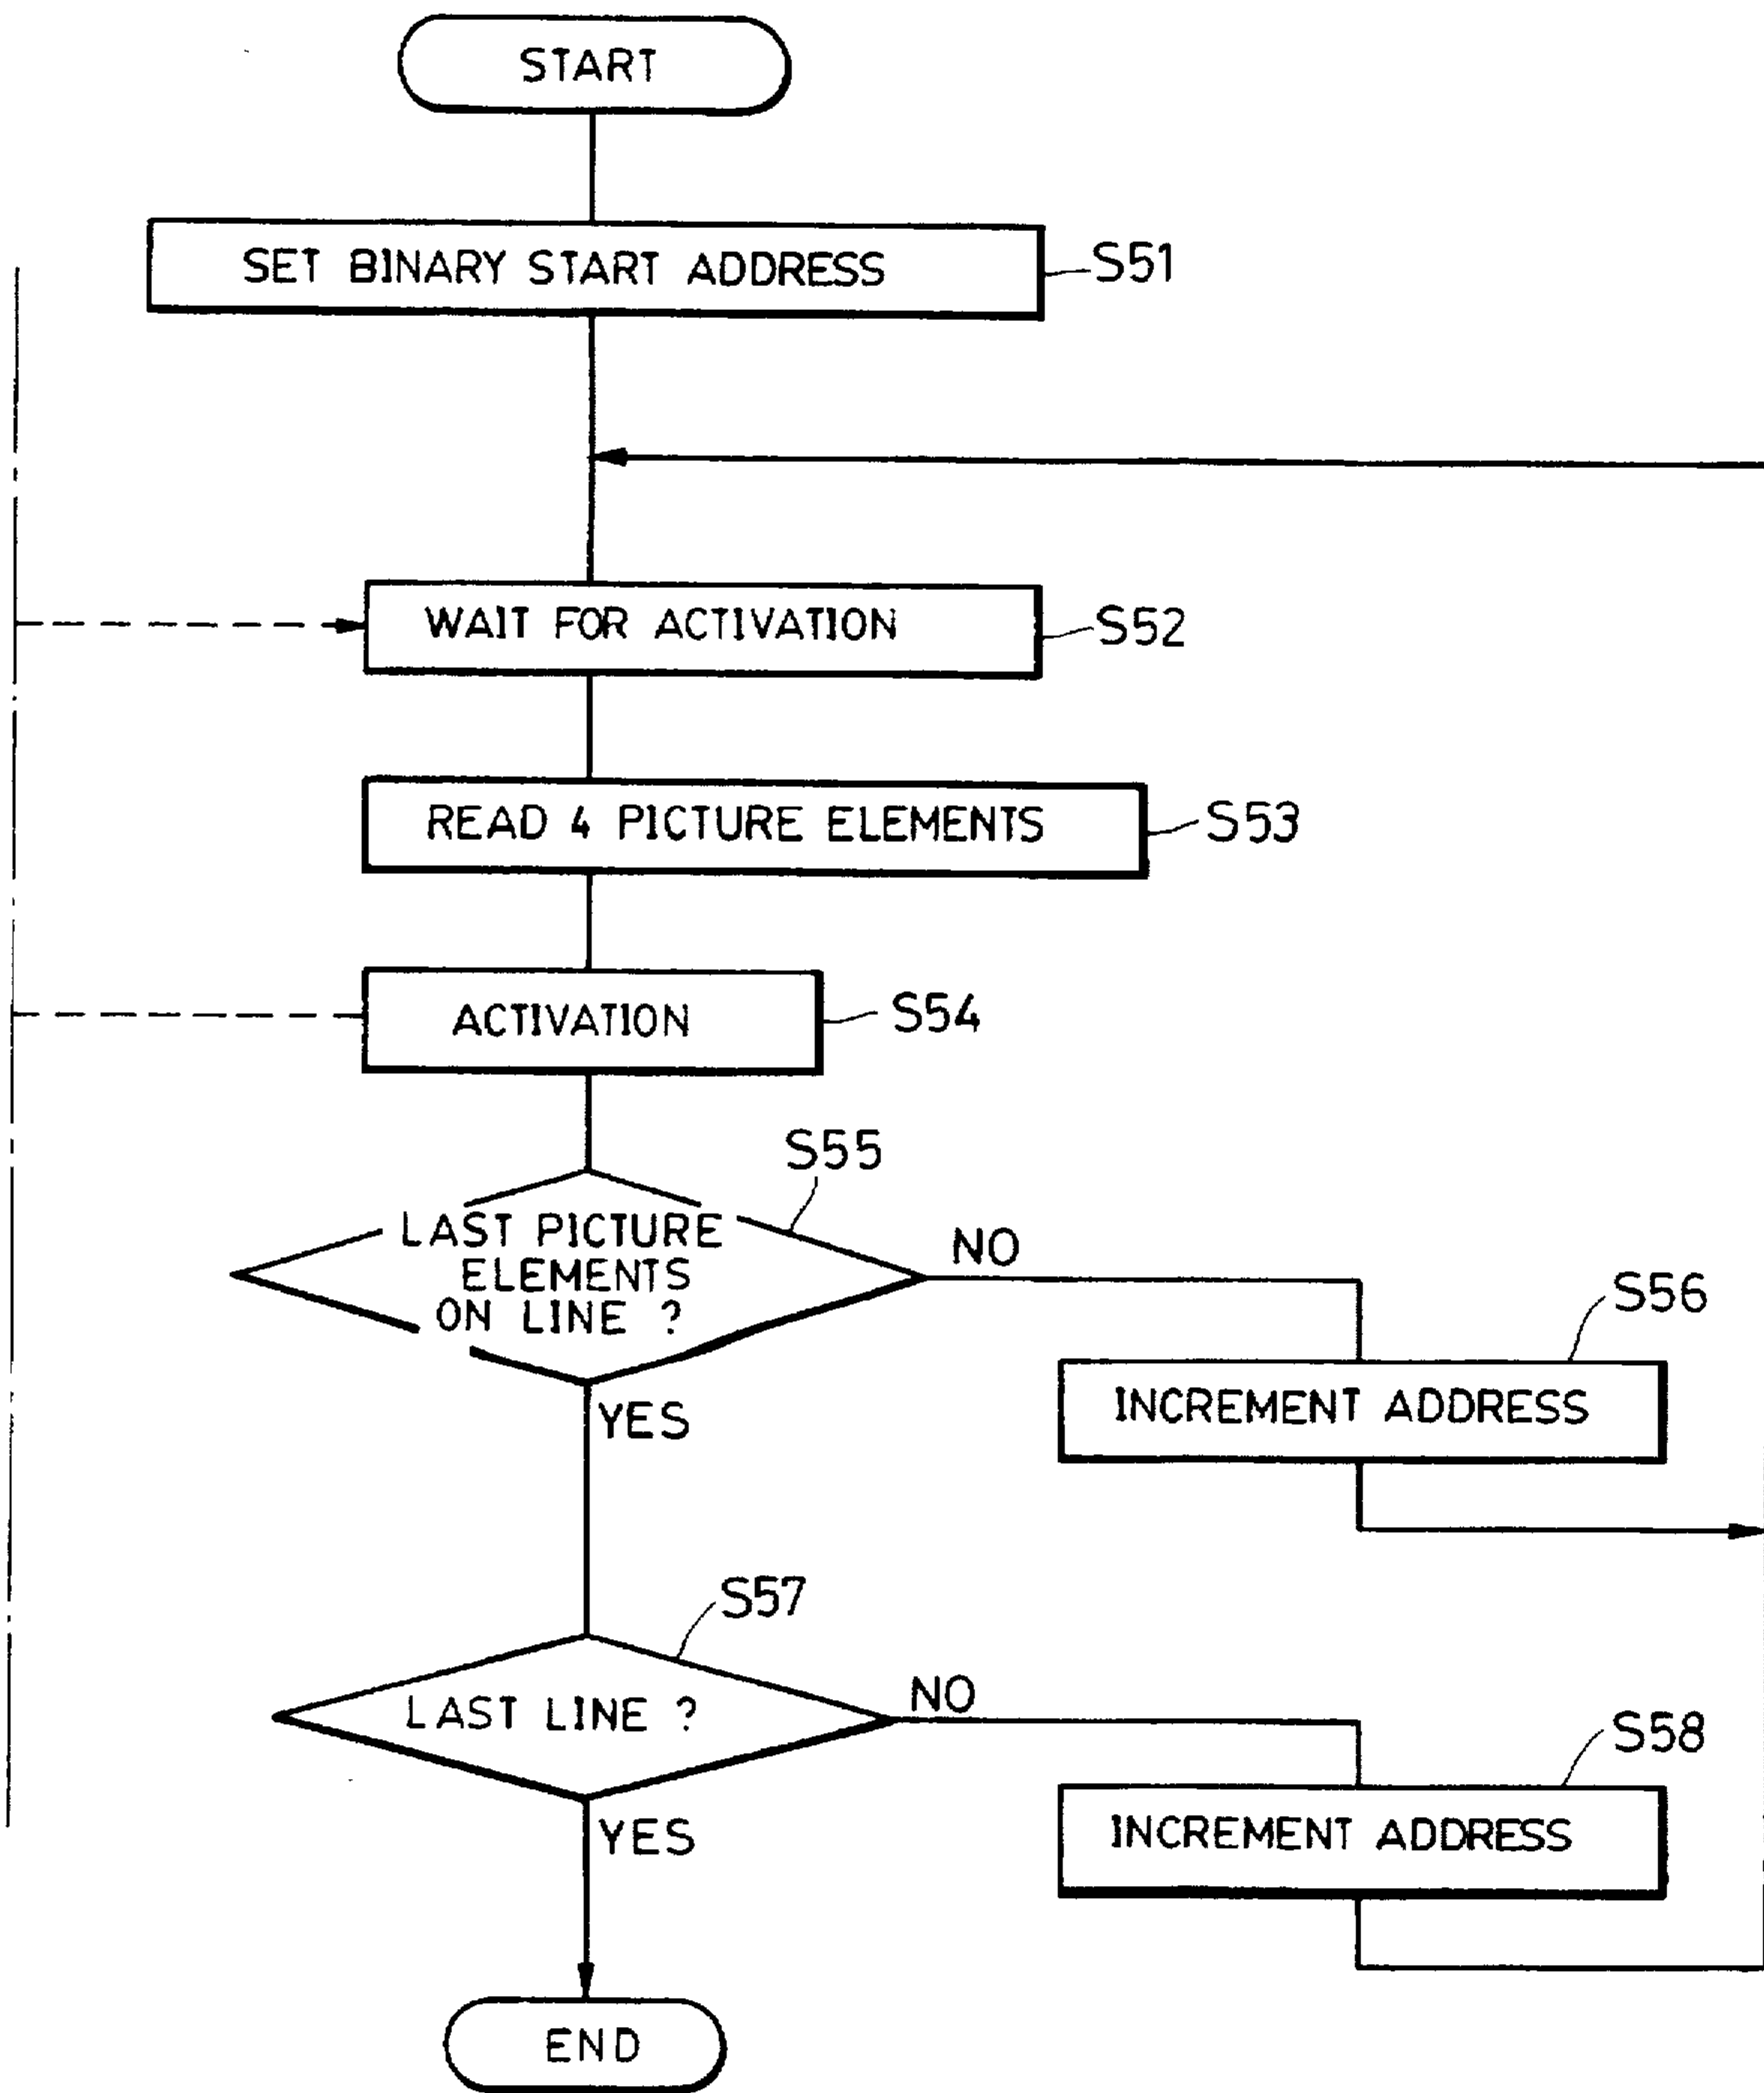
START

SET BINARY START ADDRESS

S51

WAIT FOR ACTIVATION

S52

READ 4 PICTURE ELEMENTS

S53

ACTIVATION

S54

S55

LAST PICTURE ELEMENTS ON LINE ?

NO

S56

INCREMENT ADDRESS

YES

S57

LAST LINE ?

NO

S58

INCREMENT ADDRESS

YES

END